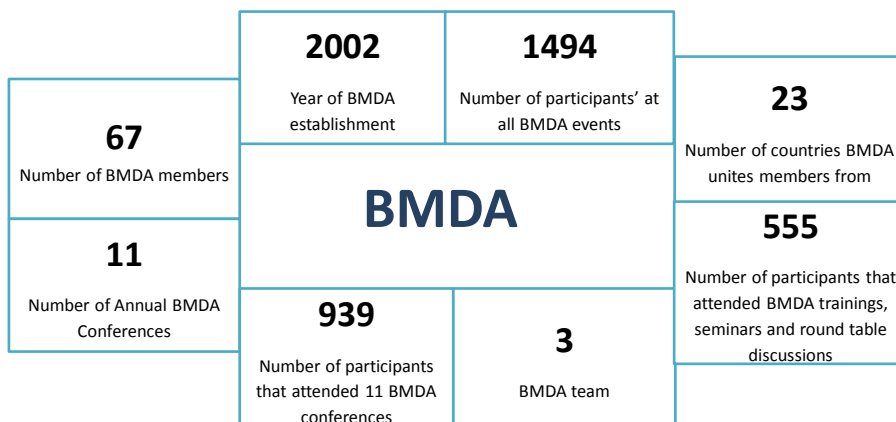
2002
Year of BMDA establishment

1494
Number of participants' at all BMDA events

67
Number of BMDA members

23
Number of countries BMDA unites members from

BMDA

11
Number of Annual BMDA Conferences

555
Number of participants that attended BMDA trainings, seminars and round table discussions

939
Number of participants that attended 11 BMDA conferences

3
BMDA team